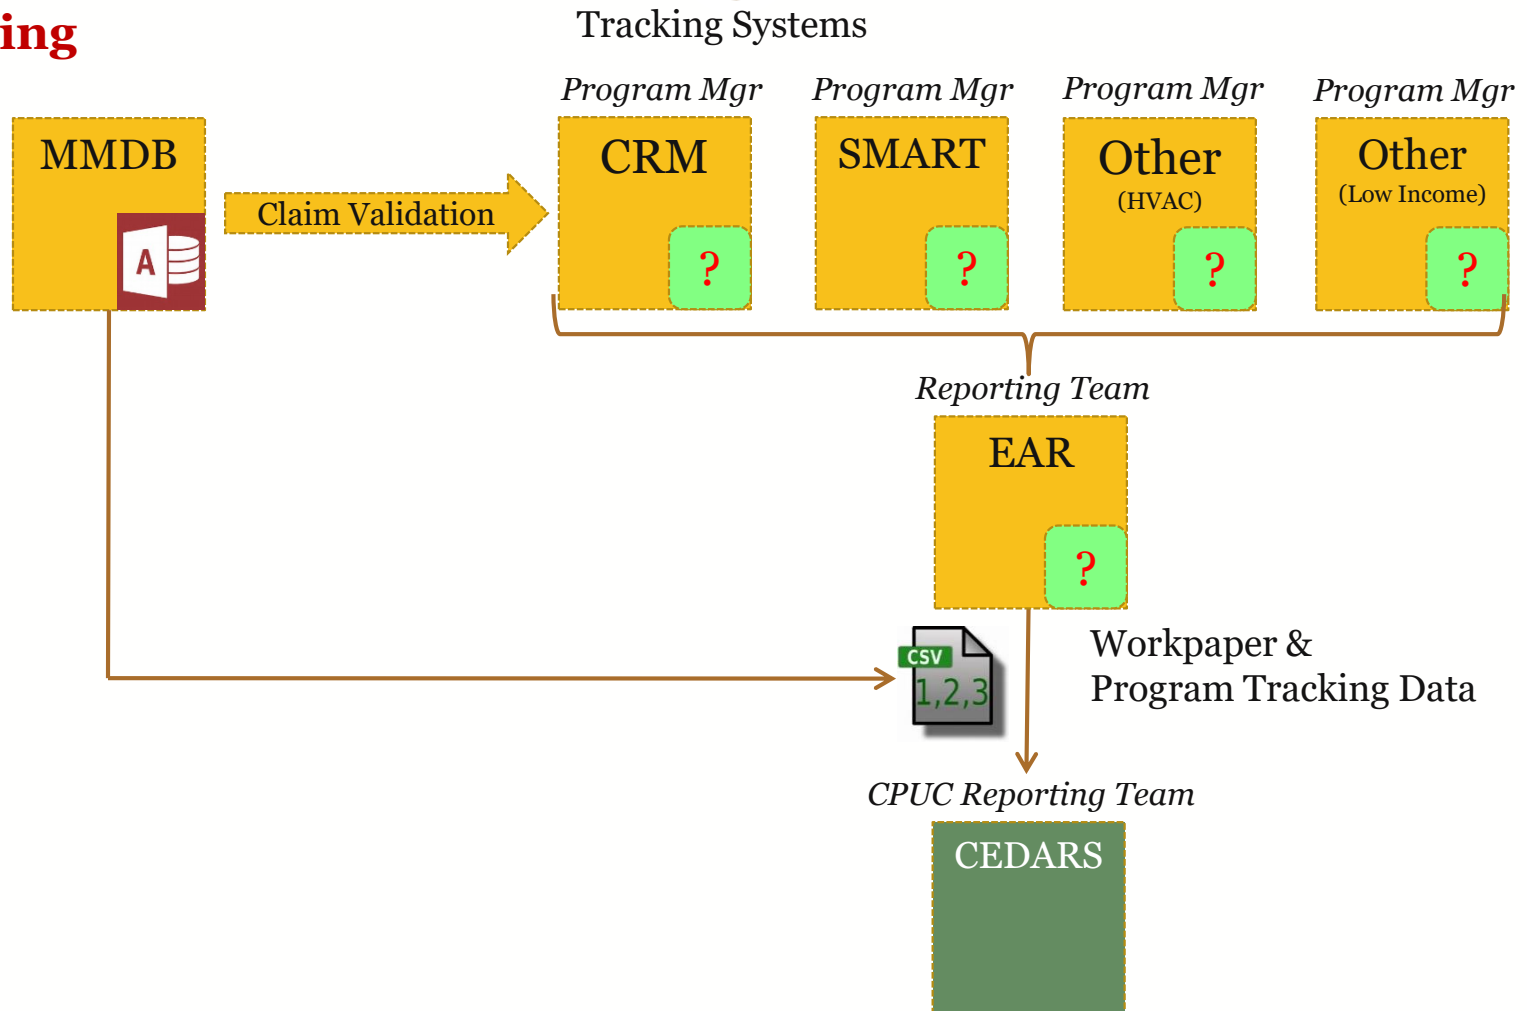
ing

Tracking Systems

MMDB

A

Claim Validation

Program Mgr

CRM

?

Program Mgr

SMART

?

Program Mgr

Other

(HVAC)

?

Program Mgr

Other

(Low Income)

?

Reporting Team

EAR

?

CSV

1,2,3

Workpaper & Program Tracking Data

CPUC Reporting Team

CEDARS